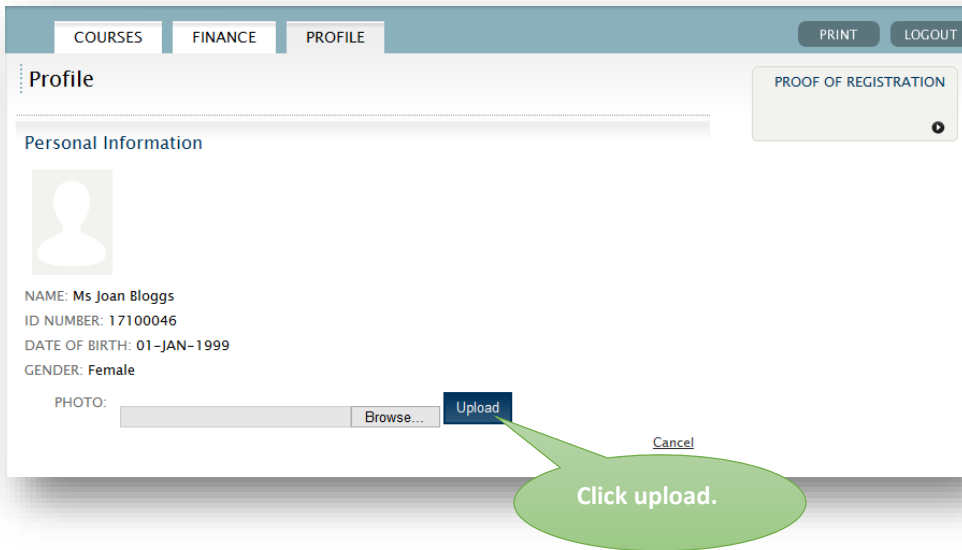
COURSES FINANCE PROFILE

PRINT LOGOUT

Profile

PROOF OF REGISTRATION

Personal Information

NAME: Ms Joan Bloggs
ID NUMBER: 17100046
DATE OF BIRTH: 01-JAN-1999
GENDER: Female

PHOTO: Browse... Upload

Cancel

Click upload.